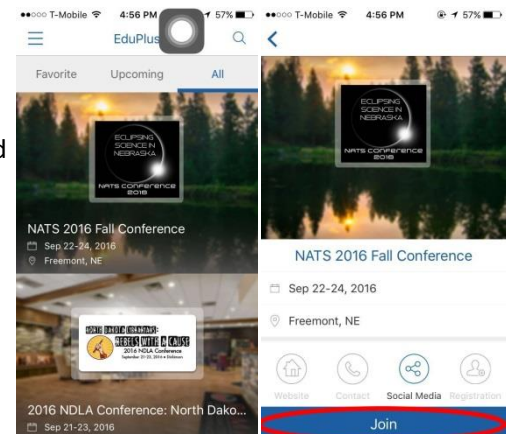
●●○○○ T-Mobile 4:56 PM 57%
EduPlus
Favorite Upcoming All
ECLIPSING SCIENCE IN NEBRASKA
NATS Conference 2016
NATS 2016 Fall Conference
Sep 22-24, 2016
Freemont, NE
REBELS WITH A CAUSE
2016 NDLA Conference
2016 NDLA Conference: North Dako...
Sep 21-23, 2016

●●○○○ T-Mobile 4:56 PM 57%
ECLIPSING SCIENCE IN NEBRASKA
NATS Conference 2016
NATS 2016 Fall Conference
Sep 22-24, 2016
Freemont, NE
Website Contact Social Media Registration
Join